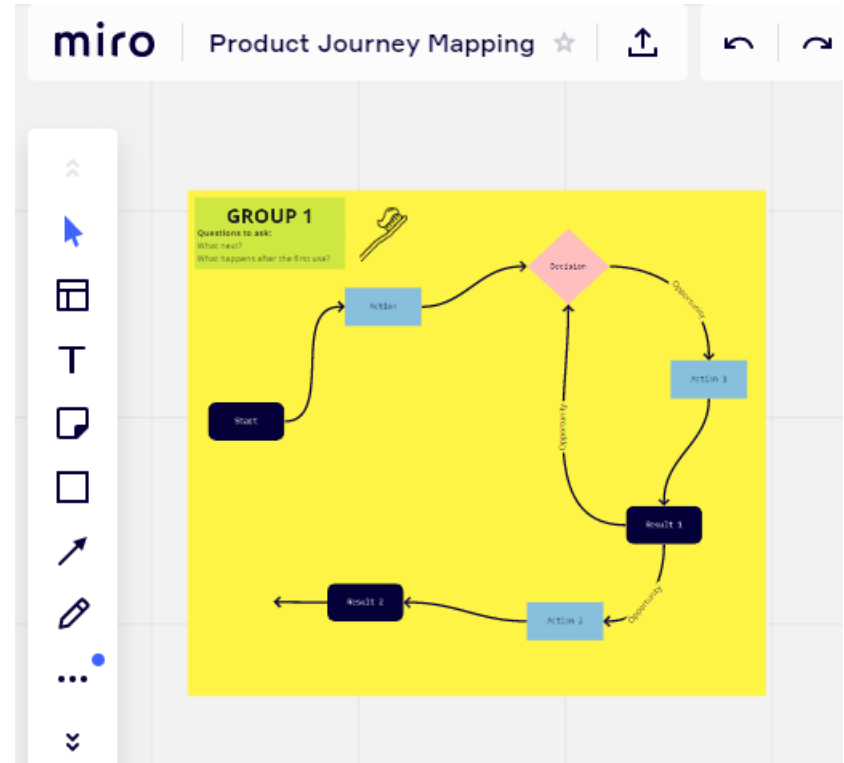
miro

Product Journey Mapping

GROUP 1
Questions to ask:
What next?
What happens after the first use?

Start

Action

Occasion

Opportunity

Action 1

Opportunity

Result 1

Opportunity

Action 2

Result 2